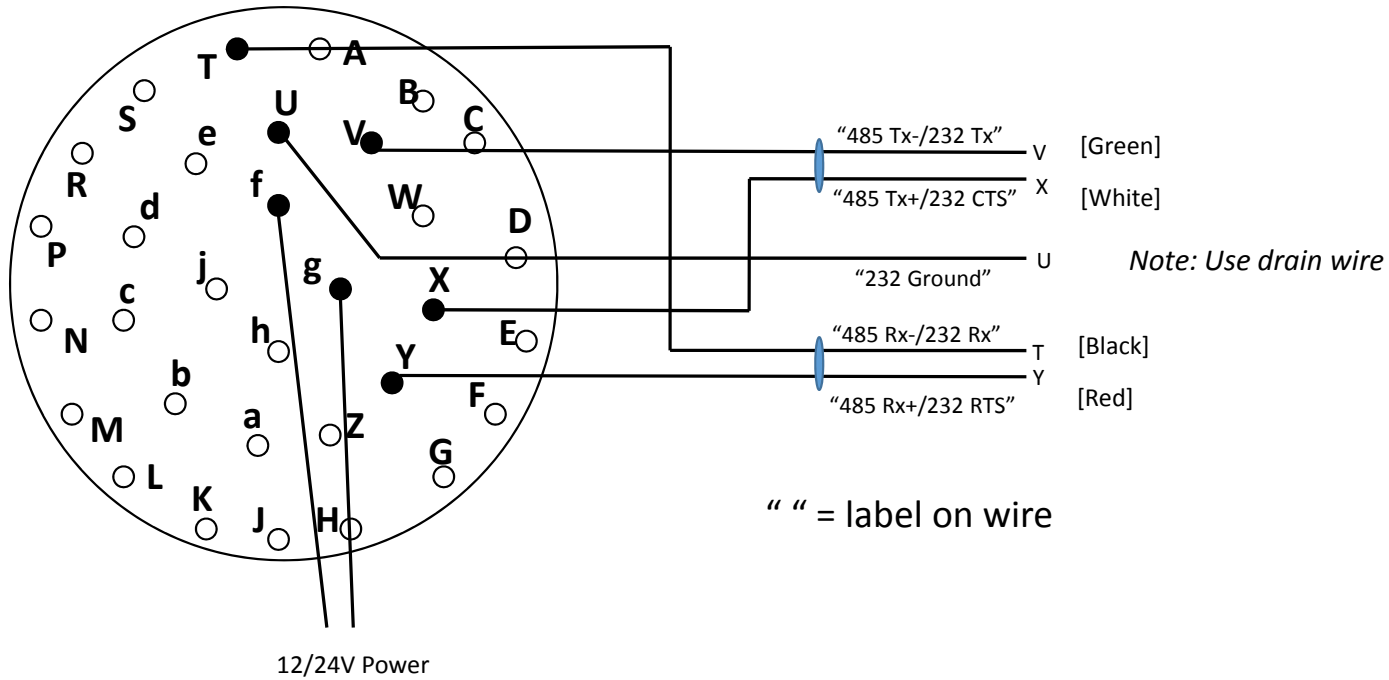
T A
B
S U
C
e V
"485 Tx-/232 Tx" V [Green]
R
f
X
W
d "485 Tx+/232 CTS" [White]
D
P
U
Note: Use drain wire
j
g
"232 Ground"
c X
N
E
h
"485 Rx-/232 Rx" T [Black]
Y
b Y
"485 Rx+/232 RTS" [Red]
F
M
a
Z
G
L
" " = label on wire
K
J H

12/24V Power